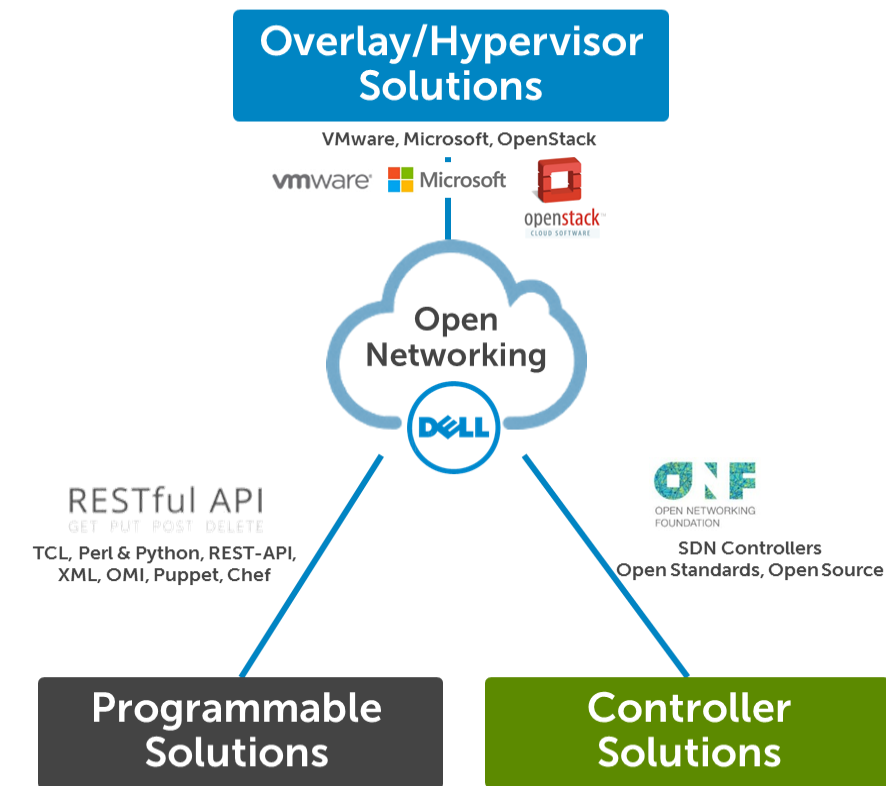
Overlay/Hypervisor Solutions

VMware, Microsoft, OpenStack

vmware Microsoft openstack CLOUD SOFTWARE

Open Networking

DELL

RESTful API
GET PUT POST DELETE

TCL, Perl & Python, REST-API, XML, OMI, Puppet, Chef

ONF
OPEN NETWORKING FOUNDATION

SDN Controllers
Open Standards, Open Source

Programmable Solutions

Controller Solutions